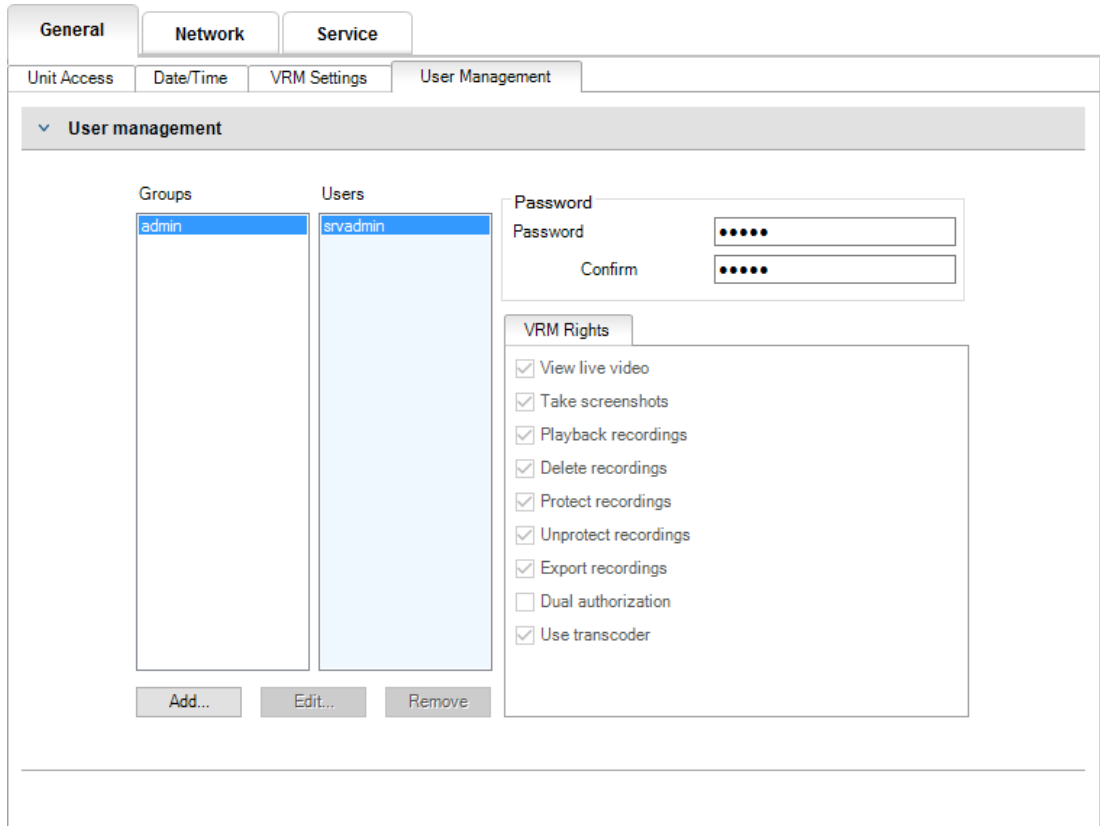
General Network Service

Unit Access Date/Time VRM Settings User Management

User management

Groups

admin

Users

srvadmin

Password

Password •••••

Confirm •••••

VRM Rights

View live video

Take screenshots

Playback recordings

Delete recordings

Protect recordings

Unprotect recordings

Export recordings

Dual authorization

Use transcoder

Add... Edit... Remove